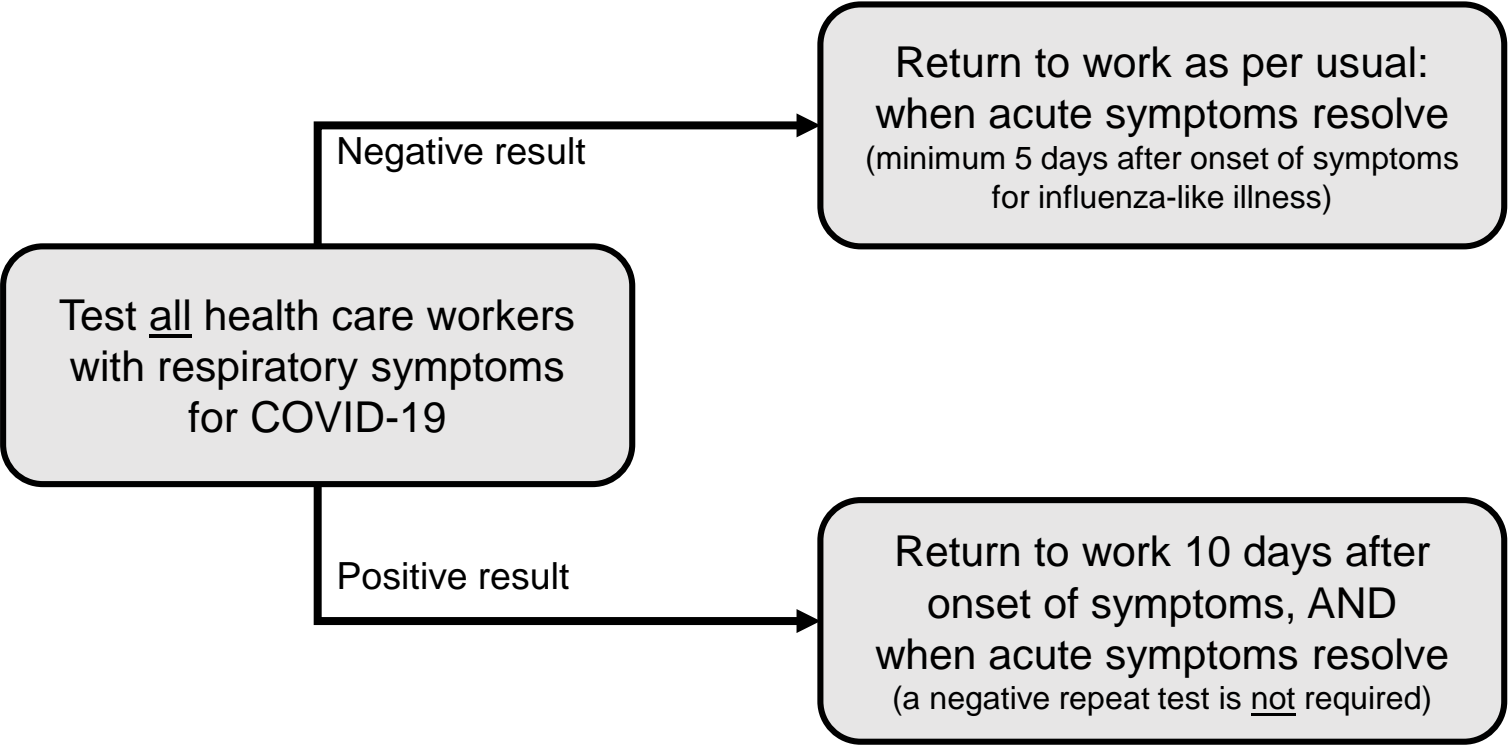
Test all health care workers with respiratory symptoms for COVID-19

Negative result

Return to work as per usual: when acute symptoms resolve
(minimum 5 days after onset of symptoms for influenza-like illness)

Positive result

Return to work 10 days after onset of symptoms, AND when acute symptoms resolve
(a negative repeat test is not required)